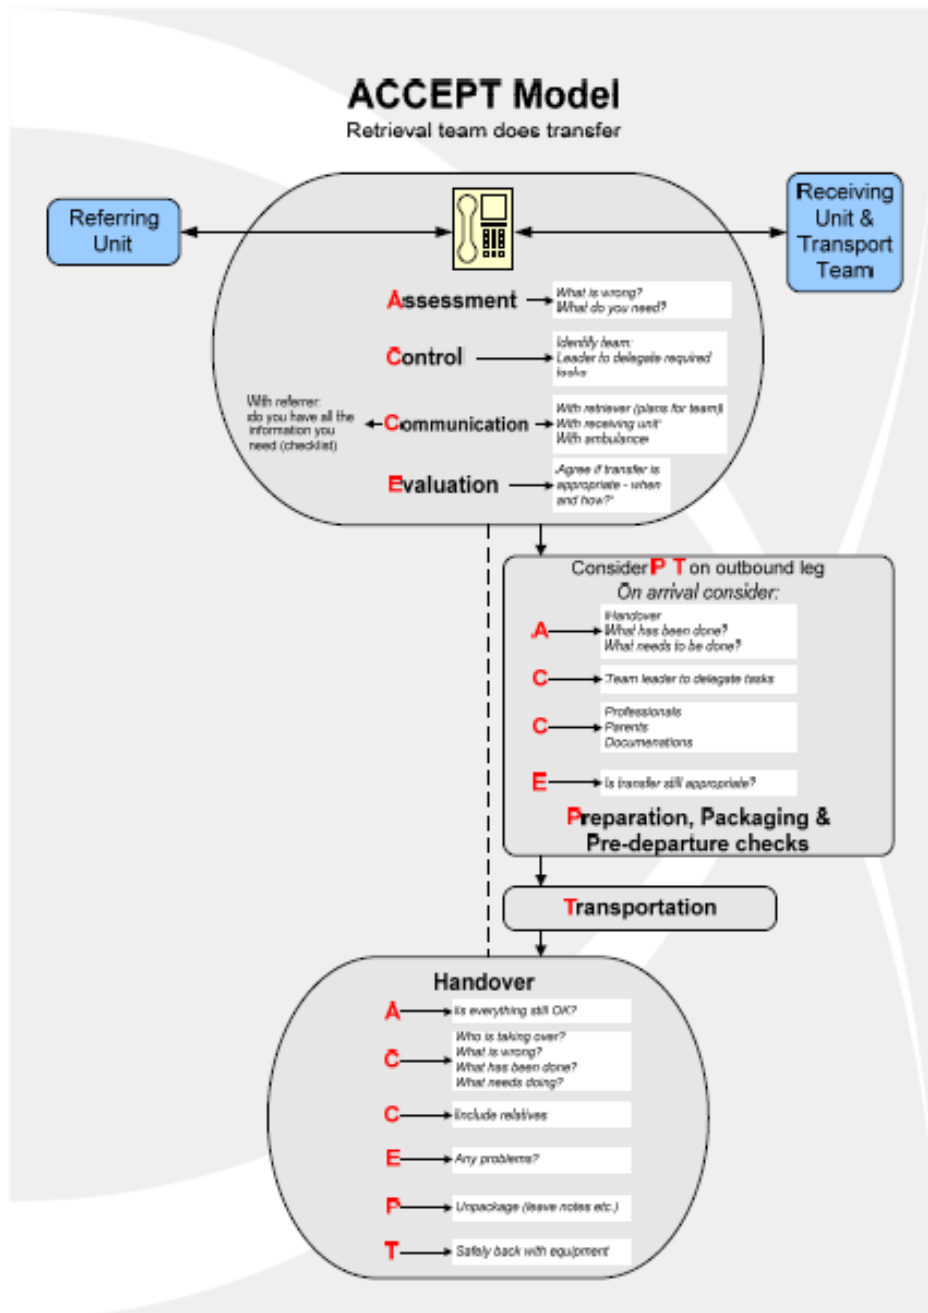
ACCEPT Model
Retrieval team does transfer

Referring Unit

Receiving Unit & Transport Team

Assessment
What is wrong?
What do you need?

Control
Identify team
Leader to delegate required tasks

With referrer: do you have all the information you need (checklist)

Communication
With retriever (plans for team)
With receiving unit
With ambulance

Evaluation
Agree if transfer is appropriate - when and how?

Consider P T on outbound leg
On arrival consider:

A
Handover
What has been done?
What needs to be done?

C
Team leader to delegate tasks

C
Professionals
Parents
Documentations

E
Is transfer still appropriate?

Preparation, Packaging & Pre-departure checks

Transportation

Handover

A
Is everything still OK?

C
Who is taking over?
What is wrong?
What has been done?
What needs doing?

C
Include relatives

E
Any problems?

P
Unpackage (leave notes etc.)

T
Safely back with equipment